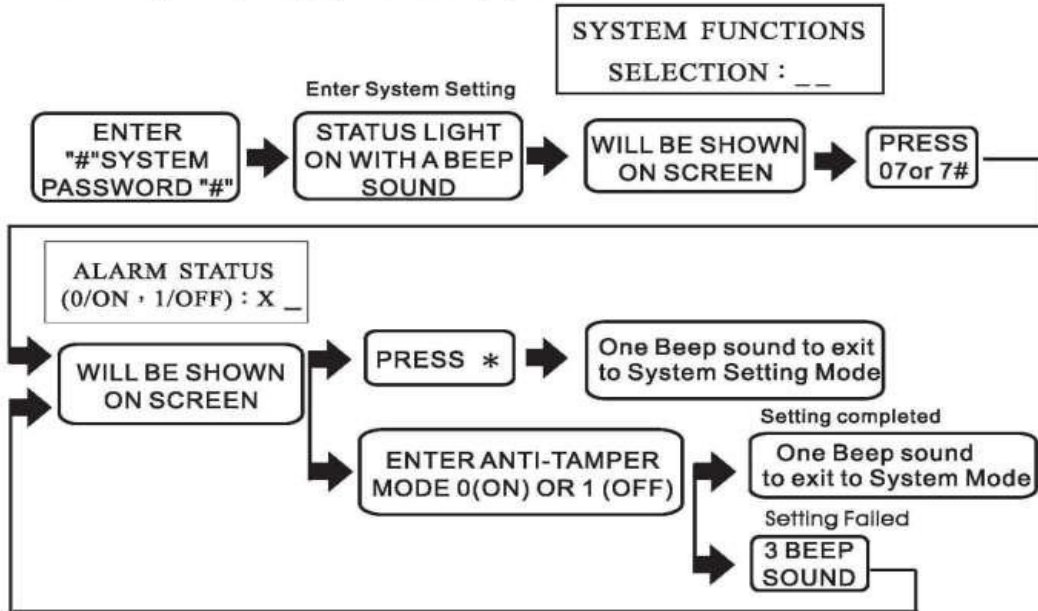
SYSTEM FUNCTIONS
SELECTION : _ _

Enter System Setting

ENTER "#"SYSTEM PASSWORD "#"

STATUS LIGHT ON WITH A BEEP SOUND

WILL BE SHOWN ON SCREEN

PRESS 07or 7#

ALARM STATUS
(0/ON , 1/OFF) : X _

WILL BE SHOWN ON SCREEN

PRESS ＊

One Beep sound to exit to System Setting Mode

Setting completed

ENTER ANTI-TAMPER MODE 0(ON) OR 1 (OFF)

One Beep sound to exit to System Mode

Setting Failed

3 BEEP SOUND